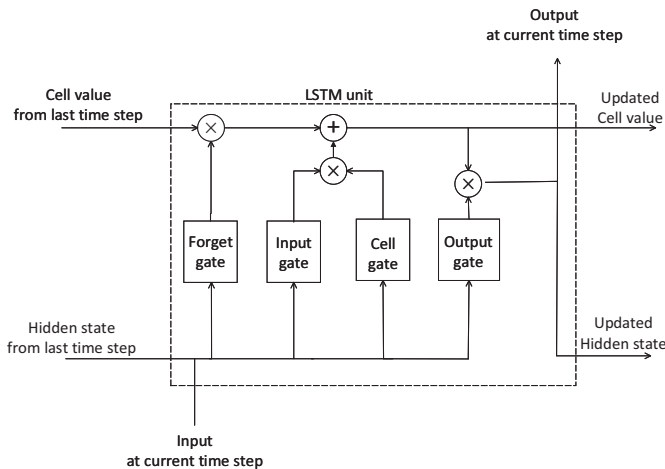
Output
at current time step

Cell value
from last time step

LSTM unit

Updated
Cell value

$\times$

$+$

$\times$

$\times$

Forget
gate

Input
gate

Cell
gate

Output
gate

Hidden state
from last time step

Updated
Hidden state

Input
at current time step